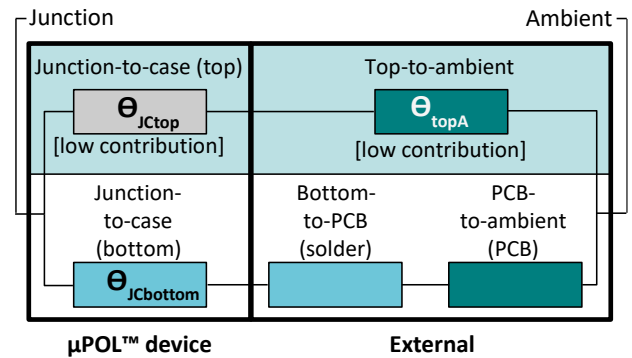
Junction

Ambient

Junction-to-case (top)

$\theta_{JCtop}$

[low contribution]

Top-to-ambient

$\theta_{topA}$

[low contribution]

Junction-to-case (bottom)

$\theta_{JCbottom}$

Bottom-to-PCB (solder)

PCB-to-ambient (PCB)

µPOL™ device

External